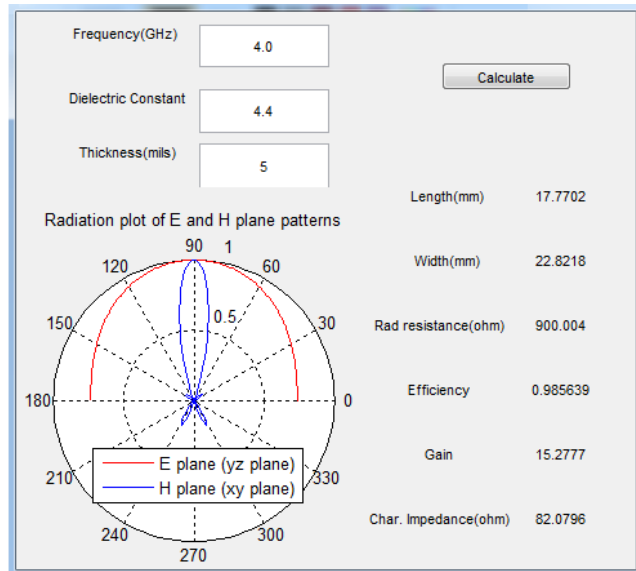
Frequency(GHz)
4.0

Dielectric Constant
4.4

Thickness(mils)
5

Calculate

Radiation plot of E and H plane patterns

90 1
120 60
0.5
150 30
180 0
210 330
240 300
270

E plane (yz plane)
H plane (xy plane)

Length(mm) 17.7702

Width(mm) 22.8218

Rad resistance(ohm) 900.004

Efficiency 0.985639

Gain 15.2777

Char. Impedance(ohm) 82.0796